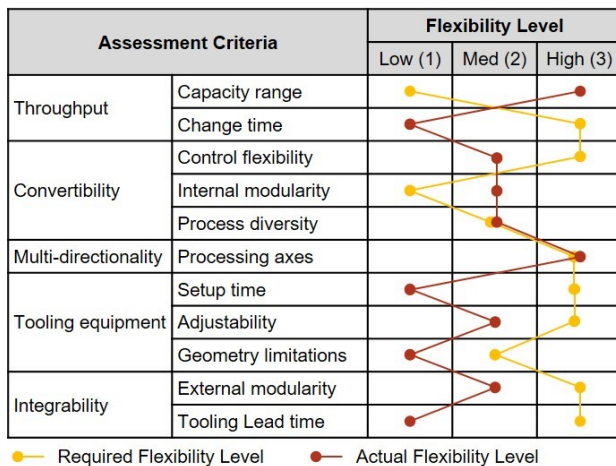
| Assessment Criteria | | Flexibility Level | | |
|---|---|---|---|---|
| | | Low (1) | Med (2) | High (3) |
| Throughput | Capacity range | | | |
| | Change time | | | |
| Convertibility | Control flexibility | | | |
| | Internal modularity | | | |
| | Process diversity | | | |
| Multi-directionality | Processing axes | | | |
| Tooling equipment | Setup time | | | |
| | Adjustability | | | |
| | Geometry limitations | | | |
| Integrability | External modularity | | | |
| | Tooling Lead time | | | |

Required Flexibility Level
Actual Flexibility Level